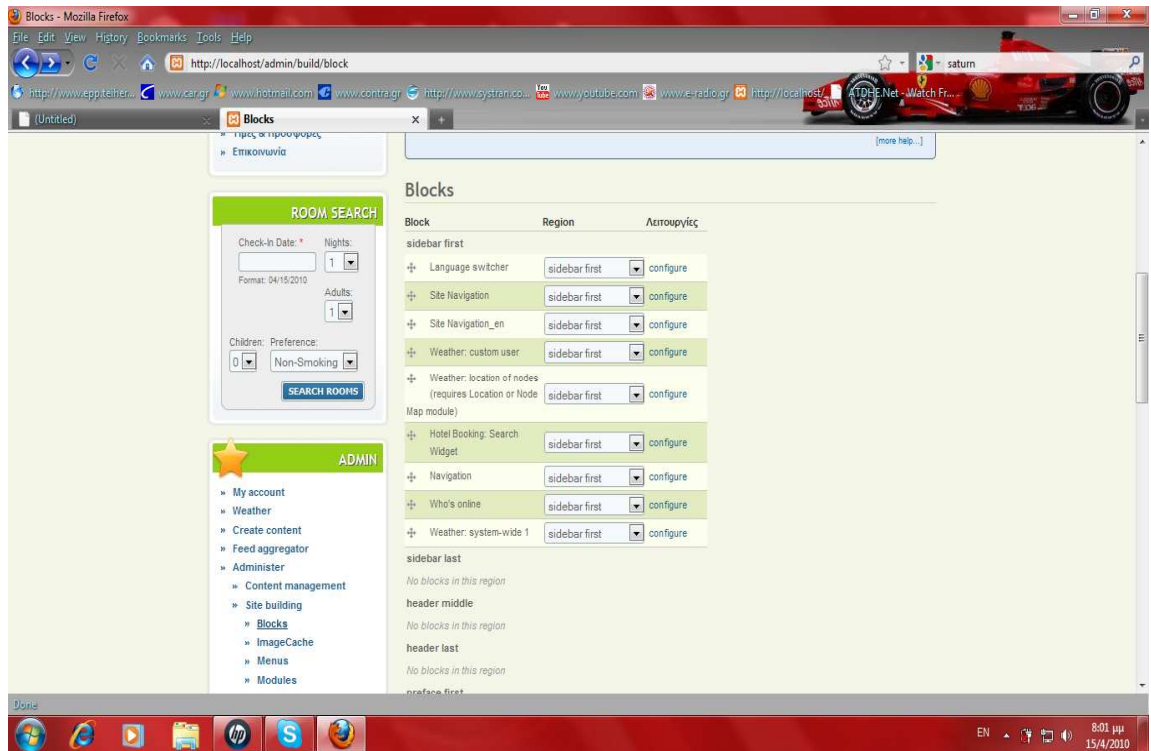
Blocks - Mozilla Firefox

File Edit View History Bookmarks Tools Help

http://localhost/admin/build/block

saturn

http://www.epp.teiher... www.car.gr www.hotmail.com www.contra.gr http://www.systran.co... www.youtube.com www.e-radio.gr http://localhost/ ATDHE.Net - Watch Fr...

(Untitled)

Blocks

» Τιμές & Προσφορές
» Επικοινωνία

[more help...]

Blocks

ROOM SEARCH

Check-In Date: *
Nights:
1
Format: 04/15/2010
Adults:
1
Children: Preference:
0
Non-Smoking
SEARCH ROOMS

ADMIN

» My account
» Weather
» Create content
» Feed aggregator
» Administer
» Content management
» Site building
» Blocks
» ImageCache
» Menus
» Modules

| Block | Region | Λειτουργίες |
|---|---|---|
| sidebar first | | |
| Language switcher | sidebar first | configure |
| Site Navigation | sidebar first | configure |
| Site Navigation_en | sidebar first | configure |
| Weather: custom user | sidebar first | configure |
| Weather: location of nodes (requires Location or Node Map module) | sidebar first | configure |
| Hotel Booking: Search Widget | sidebar first | configure |
| Navigation | sidebar first | configure |
| Who's online | sidebar first | configure |
| Weather: system-wide 1 | sidebar first | configure |
| sidebar last | | |
| No blocks in this region | | |
| header middle | | |
| No blocks in this region | | |
| header last | | |
| No blocks in this region | | |
| preface first | | |

Done

EN 8:01 μμ 15/4/2010